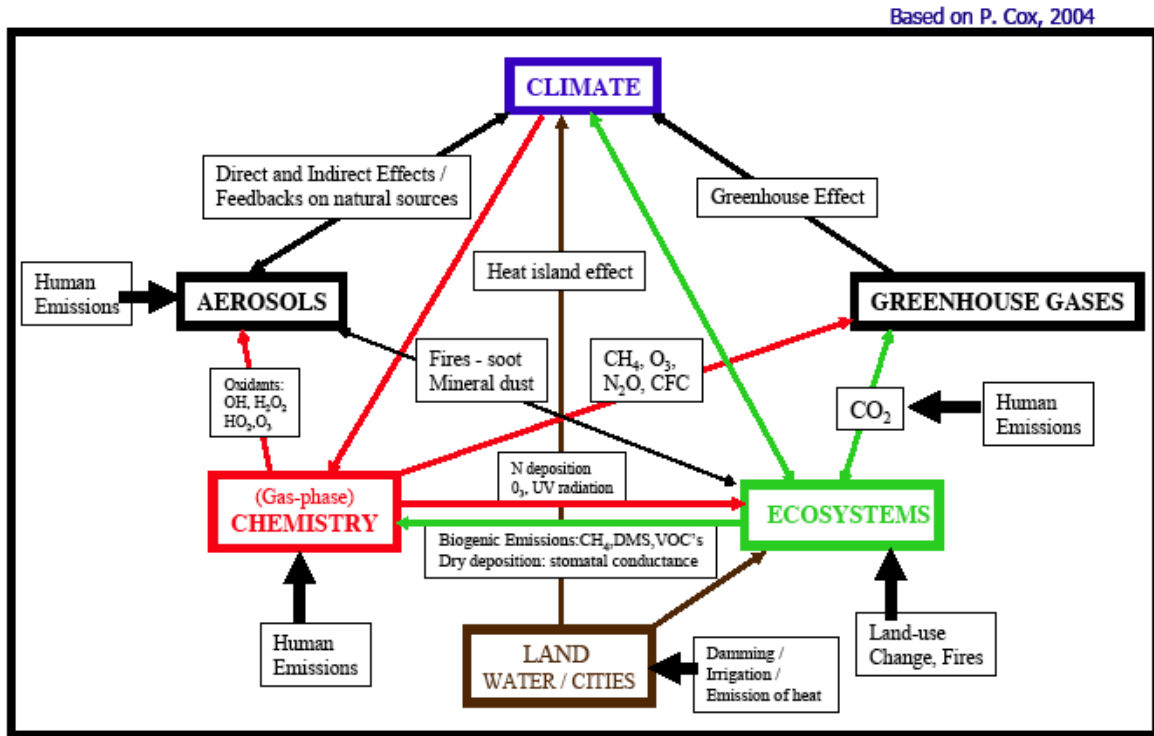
Based on P. Cox, 2004

CLIMATE

Direct and Indirect Effects / Feedbacks on natural sources

Greenhouse Effect

Heat island effect

Human Emissions

AEROSOLS

GREENHOUSE GASES

Fires - soot Mineral dust

$CH_4$, $O_3$, $N_2O$, CFC

Oxidants: OH, $H_2O_2$ $HO_2$,$O_3$

$CO_2$

Human Emissions

N deposition $0_3$, UV radiation

(Gas-phase) CHEMISTRY

ECOSYSTEMS

Biogenic Emissions:$CH_4$,DMS,VOC's Dry deposition: stomatal conductance

Human Emissions

LAND WATER / CITIES

Damming / Irrigation / Emission of heat

Land-use Change, Fires